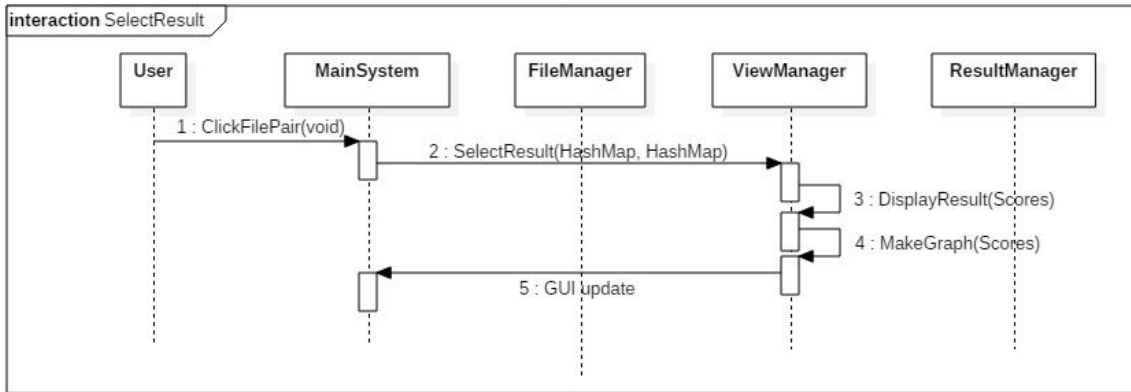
interaction SelectResult

User

MainSystem

FileManager

ViewManager

ResultManager

1 : ClickFilePair(void)

2 : SelectResult(HashMap, HashMap)

3 : DisplayResult(Scores)

4 : MakeGraph(Scores)

5 : GUI update